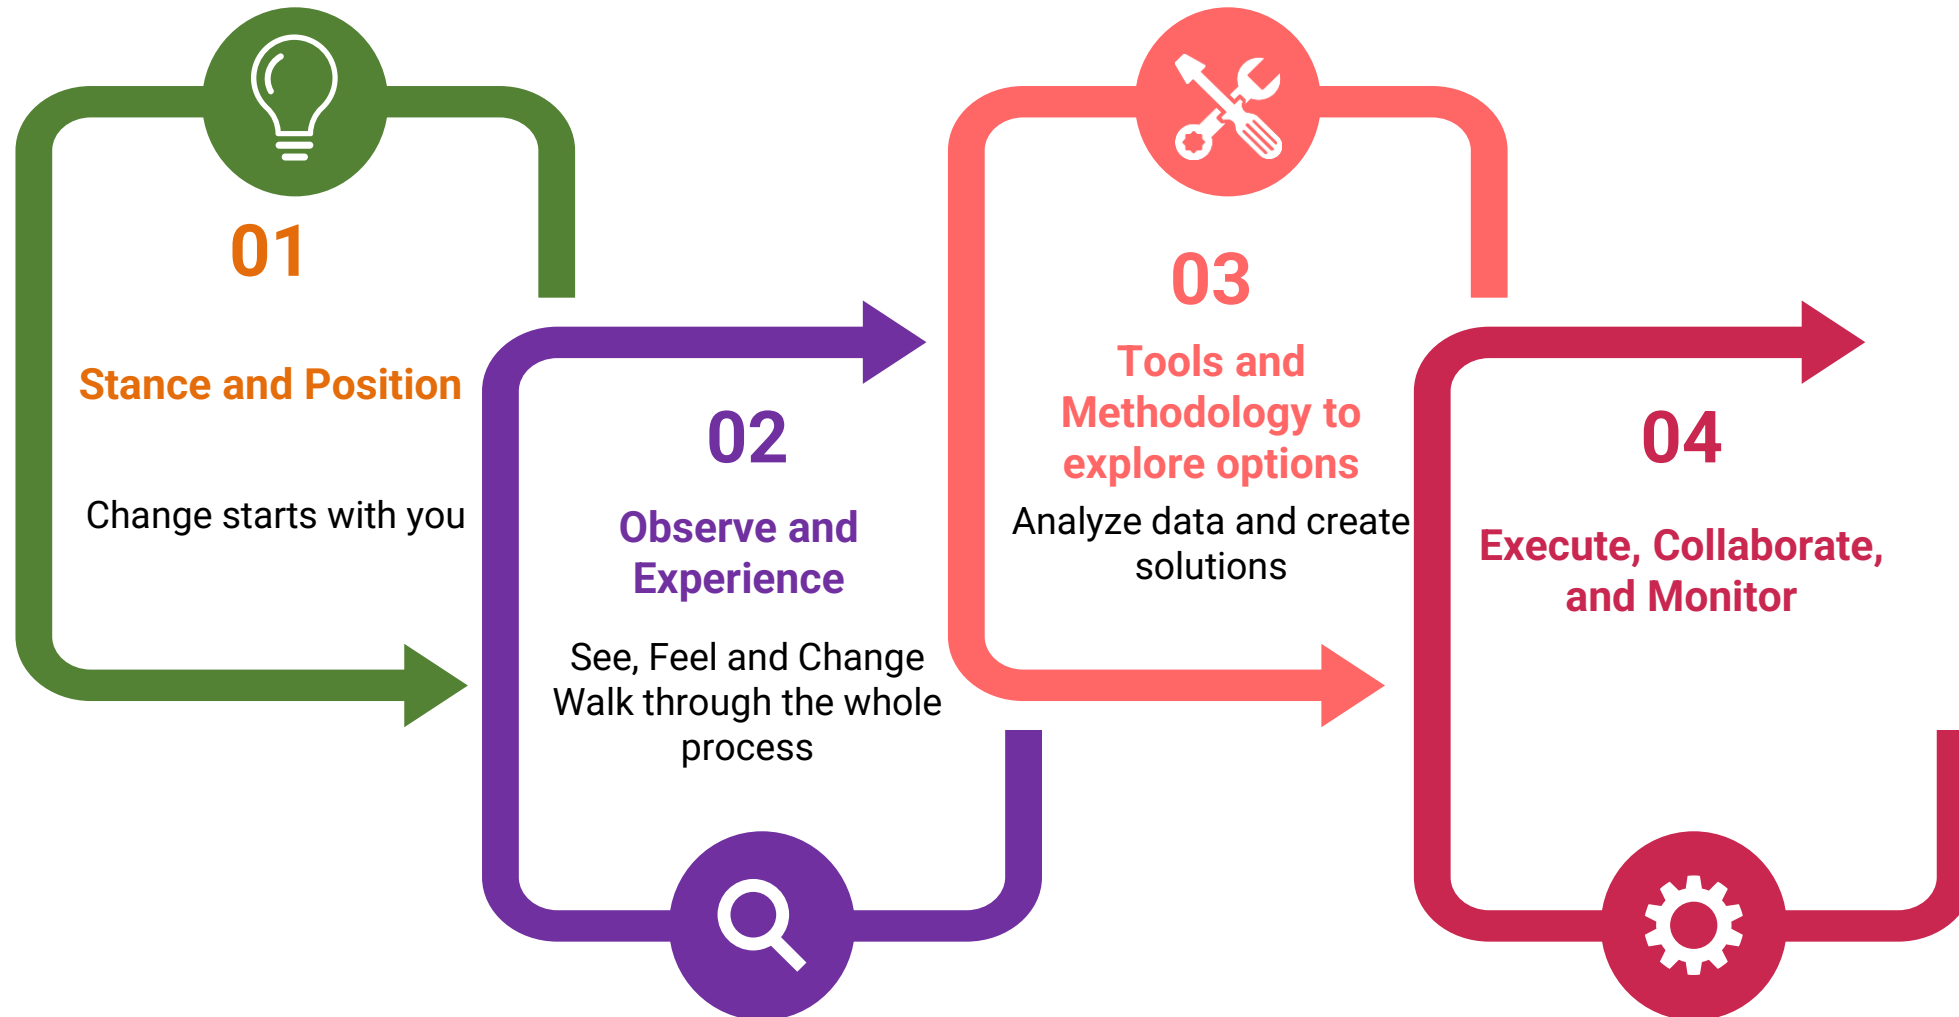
01

Stance and Position

Change starts with you

02

Observe and Experience

See, Feel and Change
Walk through the whole process

03

Tools and Methodology to explore options

Analyze data and create solutions

04

Execute, Collaborate, and Monitor